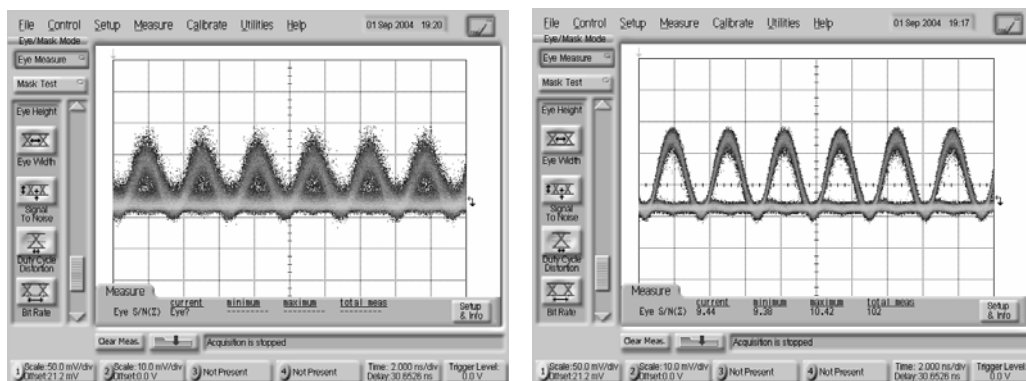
File Control Setup Measure Calibrate Utilities Help
01 Sep 2004 19:20
Eye/Mask Mode
Eye Measure
Mask Test
Eye Height
Eye Width
Signal To Noise
Duty Cycle Distortion
Bit Rate
Measure
| | current | minimum | maximum | total meas |
|---|---|---|---|---|
| Eye S/N(Σ) | Eye? | --------- | --------- | --------- |

Setup & Info
Clear Meas.
Acquisition is stopped
1 Scale: 50.0 mV/div Offset: 21.2 mV
2 Scale: 10.0 mV/div Offset: 0.0 V
3 Not Present
4 Not Present
Time: 2.000 ns/div Delay: 30.6526 ns
Trigger Level: 0.0 V

File Control Setup Measure Calibrate Utilities Help
01 Sep 2004 19:17
Eye/Mask Mode
Eye Measure
Mask Test
Eye Height
Eye Width
Signal To Noise
Duty Cycle Distortion
Bit Rate
Measure
| | current | minimum | maximum | total meas |
|---|---|---|---|---|
| Eye S/N(Σ) | 9.44 | 9.38 | 10.42 | 102 |

Setup & Info
Clear Meas.
Acquisition is stopped
1 Scale: 50.0 mV/div Offset: 21.2 mV
2 Scale: 10.0 mV/div Offset: 0.0 V
3 Not Present
4 Not Present
Time: 2.000 ns/div Delay: 30.6526 ns
Trigger Level: 0.0 V